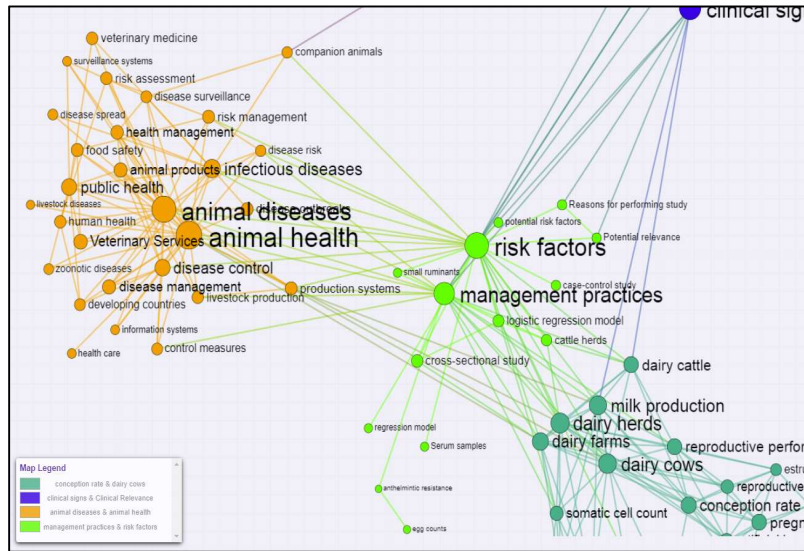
clinical sig
veterinary medicine
surveillance systems
companion animals
risk assessment
disease surveillance
disease spread
risk management
health management
food safety
disease risk
animal products
infectious diseases
public health
livestock diseases
animal diseases
dairy cattle
human health
Veterinary Services
animal health
Reasons for performing study
potential risk factors
Potential relevance
risk factors
zoonotic diseases
disease control
small ruminants
disease management
production systems
case-control study
developing countries
livestock production
management practices
information systems
logistic regression model
health care
control measures
cattle herds
cross-sectional study
dairy cattle
milk production
dairy herds
regression model
dairy farms
reproductive perfor
Serum samples
dairy cows
estru
reproductive
anthelmintic resistance
conception rate
somatic cell count
pregr
egg counts
Map Legend
conception rate & dairy cows
clinical signs & Clinical Relevance
animal diseases & animal health
management practices & risk factors